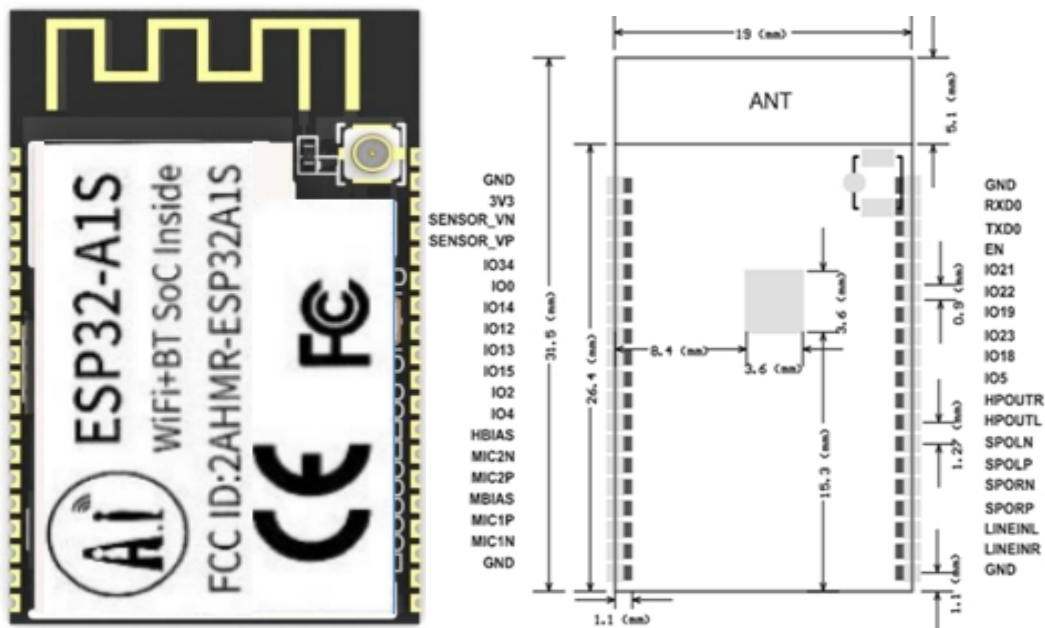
ESP32-A1S
WiFi+BT SoC Inside
FCC ID:2AHMR-ESP32A1S
FC
CE
Ai

19 (mm)
ANT
5.1 (mm)
31.5 (mm)
26.4 (mm)
8.4 (mm)
3.6 (mm)
3.6 (mm)
15.3 (mm)
0.9 (mm)
1.27 (mm)
1.1 (mm)
1.1 (mm)

GND
3V3
SENSOR_VN
SENSOR_VP
IO34
IO0
IO14
IO12
IO13
IO15
IO2
IO4
HBIAS
MIC2N
MIC2P
MBIAS
MIC1P
MIC1N
GND

GND
RXD0
TXD0
EN
IO21
IO22
IO19
IO23
IO18
IO5
HPOUTR
HPOUTL
SPOLN
SPOLP
SPORN
SPORP
LINEINL
LINEINR
GND